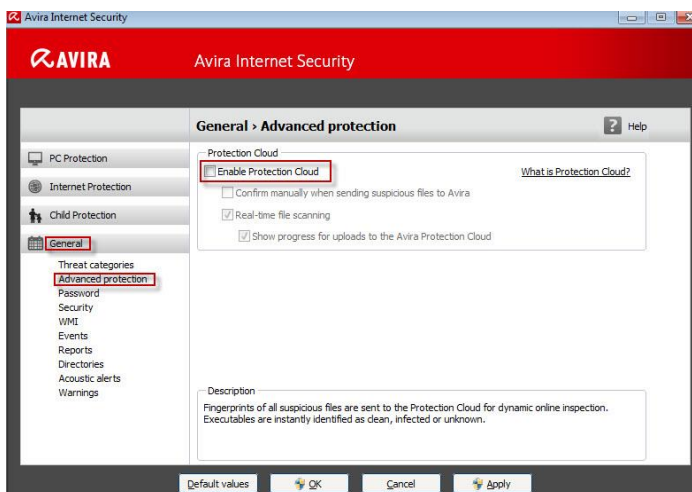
Avira Internet Security

AVIRA

Avira Internet Security

General › Advanced protection

Help

PC Protection

Internet Protection

Child Protection

General

Threat categories
Advanced protection
Password
Security
WMI
Events
Reports
Directories
Acoustic alerts
Warnings

Protection Cloud

Enable Protection Cloud

What is Protection Cloud?

Confirm manually when sending suspicious files to Avira

Real-time file scanning

Show progress for uploads to the Avira Protection Cloud

Description

Fingerprints of all suspicious files are sent to the Protection Cloud for dynamic online inspection. Executables are instantly identified as clean, infected or unknown.

Default values

OK

Cancel

Apply